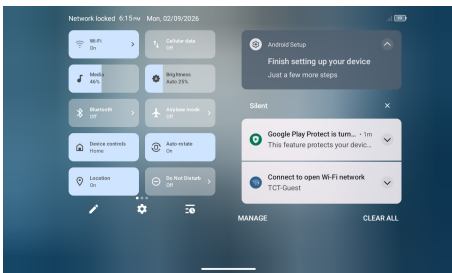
Network locked 6:15 PM Mon, 02/09/2026

Wi-Fi
On

Cellular data
Off

Media
46%

Brightness
Auto 25%

Bluetooth
Off

Airplane mode
Off

Device controls
Home

Auto-rotate
On

Location
On

Do Not Disturb
Off

Android Setup

Finish setting up your device
Just a few more steps

Silent

Google Play Protect is turn... • 1m
This feature protects your devic...

Connect to open Wi-Fi network
TCT-Guest

MANAGE

CLEAR ALL